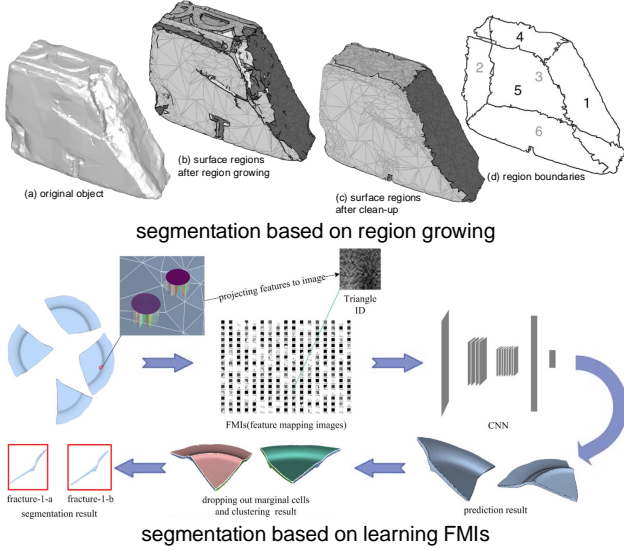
(a) original object

(b) surface regions after region growing

(c) surface regions after clean-up

(d) region boundaries

4
2
3
5
1
6

segmentation based on region growing

projecting features to image

Triangle ID

FMIs(feature mapping images)

CNN

fracture-1-a

fracture-1-b

segmentation result

dropping out marginal cells and clustering result

prediction result

segmentation based on learning FMIs